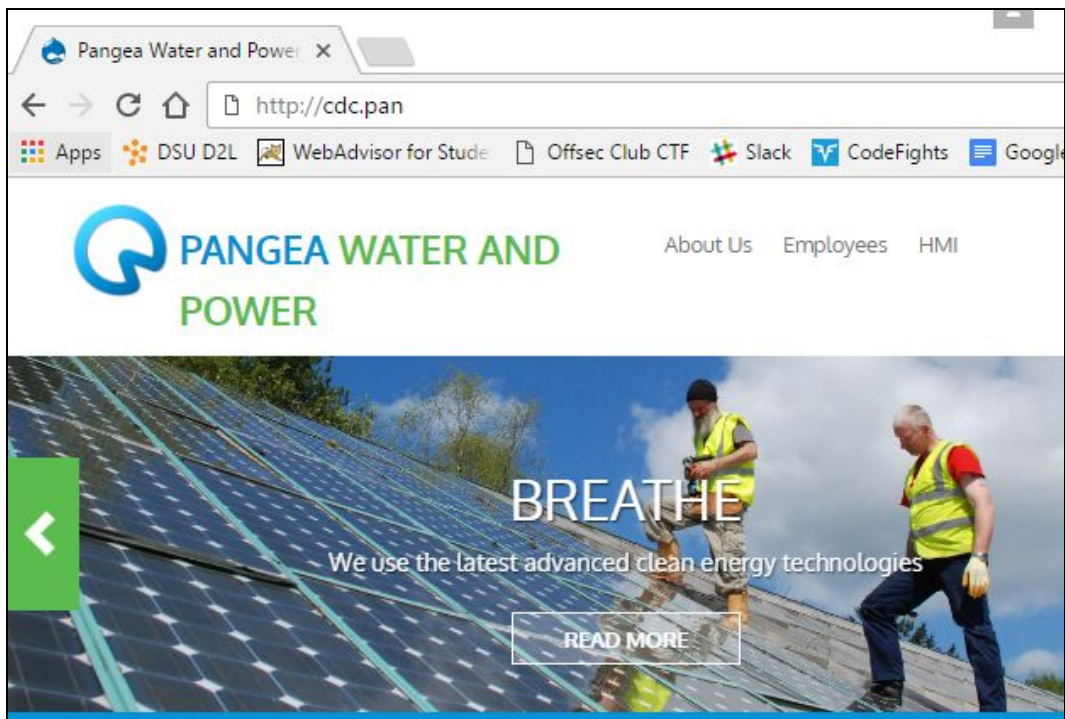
Pangea Water and Powe ×

http://cdc.pan

Apps DSU D2L WebAdvisor for Stude Offsec Club CTF Slack CodeFights Googl

PANGEA WATER AND POWER

About Us Employees HMI

BREATHE

We use the latest advanced clean energy technologies

READ MORE